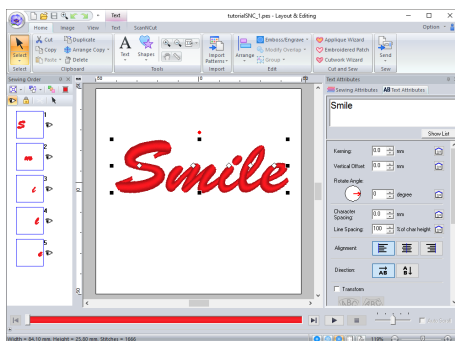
Text
tutorialSNC_1.pes - Layout & Editing
Home Image View Text ScanNCut
Option
Select
Cut
Copy
Paste
Duplicate
Arrange Copy
Delete
Clipboard
Text
Shapes
Tools
Import Patterns
Import
Arrange
Emboss/Engrave
Modify Overlap
Group
Edit
Applique Wizard
Embroidered Patch
Cutwork Wizard
Cut and Sew
Send
Save
Sewing Order
1
2
3
4
5
Smile
Text Attributes
Sewing Attributes
Text Attributes
Smile
Show List
Kerning: 0.0 mm
Vertical Offset: 0.0 mm
Rotate Angle: 0 degree
Character Spacing: 0.0 mm
Line Spacing: 100 % of char height
Alignment
Direction
Transform
Width = 84.10 mm, Height = 25.80 mm, Stitches = 1866
110%